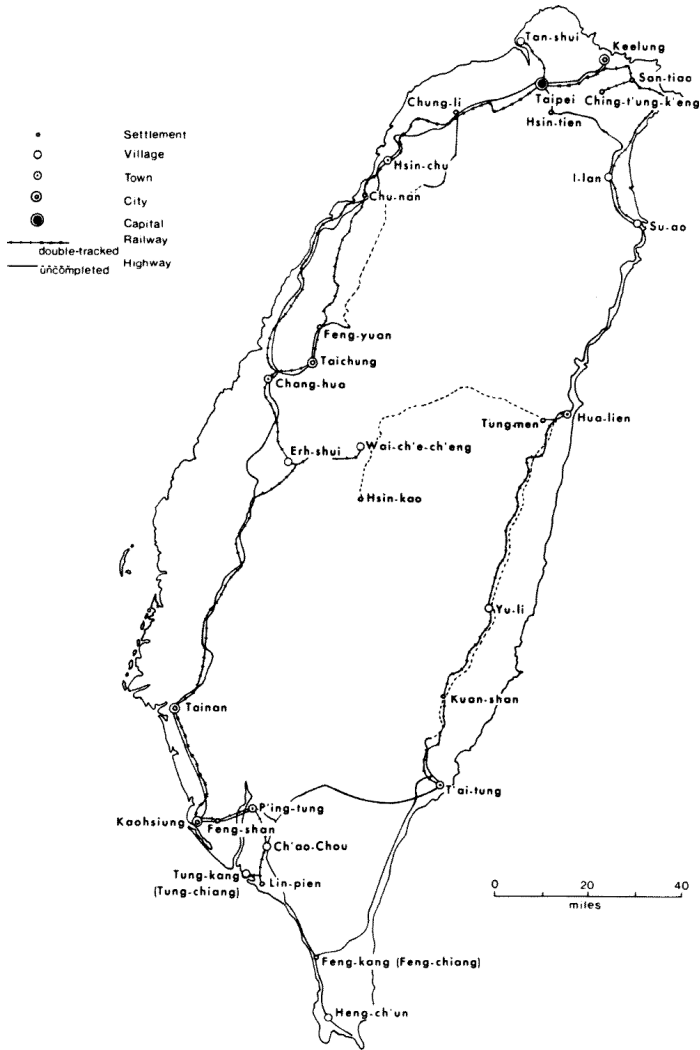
Settlement
Village
Town
City
Capital
double-tracked
Railway
uncompleted
Highway

Tan-shui
Keelung
San-tiao
Taipei
Ching-t'ung-k'eng
Hsin-tien
Chung-li
Hsin-chu
I-lan
Chu-nan
Su-ao
Feng-yuan
Taichung
Chang-hua
Tung-men
Hua-lien
Erh-shui
Wai-ch'e-ch'eng
Hsin-kao
Yu-li
Kuan-shan
Tainan
T'ai-tung
P'ing-tung
Kaohsiung
Feng-shan
Ch'ao-Chou
Tung-kang
(Tung-chiang)
Lin-pien
Feng-kang (Feng-chiang)
Heng-ch'un

0
20
40
miles